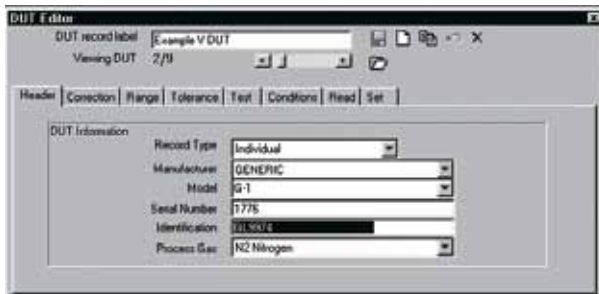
DUT Editor

DUT record label Example V DUT

Viewing DUT 2/9

Header | Correction | Range | Tolerance | Test | Conditions | Read | Set

DUT Information

Record Type Individual

Manufacturer GENERIC

Model G-1

Serial Number 1776

Identification GL9974

Process Gas N2 Nitrogen